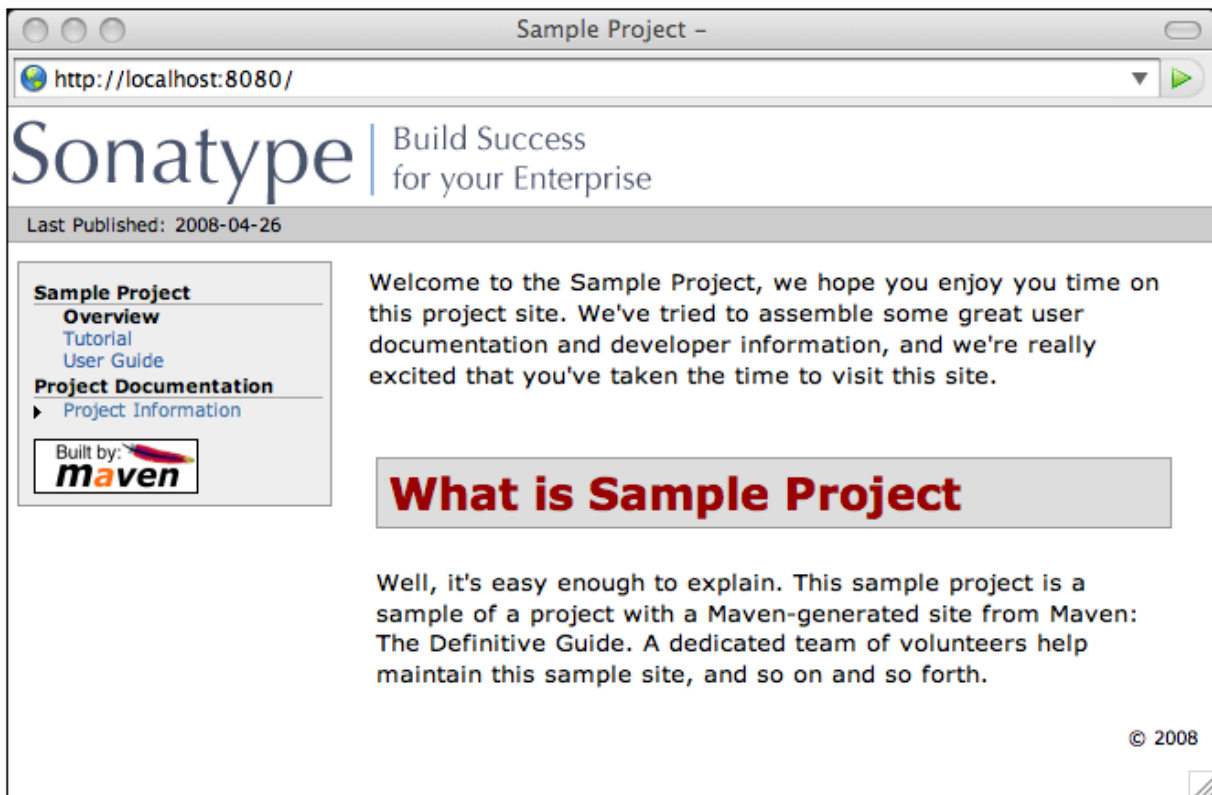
Sample Project –

http://localhost:8080/

Sonatype | Build Success for your Enterprise

Last Published: 2008-04-26

Sample Project
Overview
Tutorial
User Guide
Project Documentation
Project Information

Built by: maven

Welcome to the Sample Project, we hope you enjoy you time on this project site. We've tried to assemble some great user documentation and developer information, and we're really excited that you've taken the time to visit this site.

What is Sample Project

Well, it's easy enough to explain. This sample project is a sample of a project with a Maven-generated site from Maven: The Definitive Guide. A dedicated team of volunteers help maintain this sample site, and so on and so forth.

© 2008